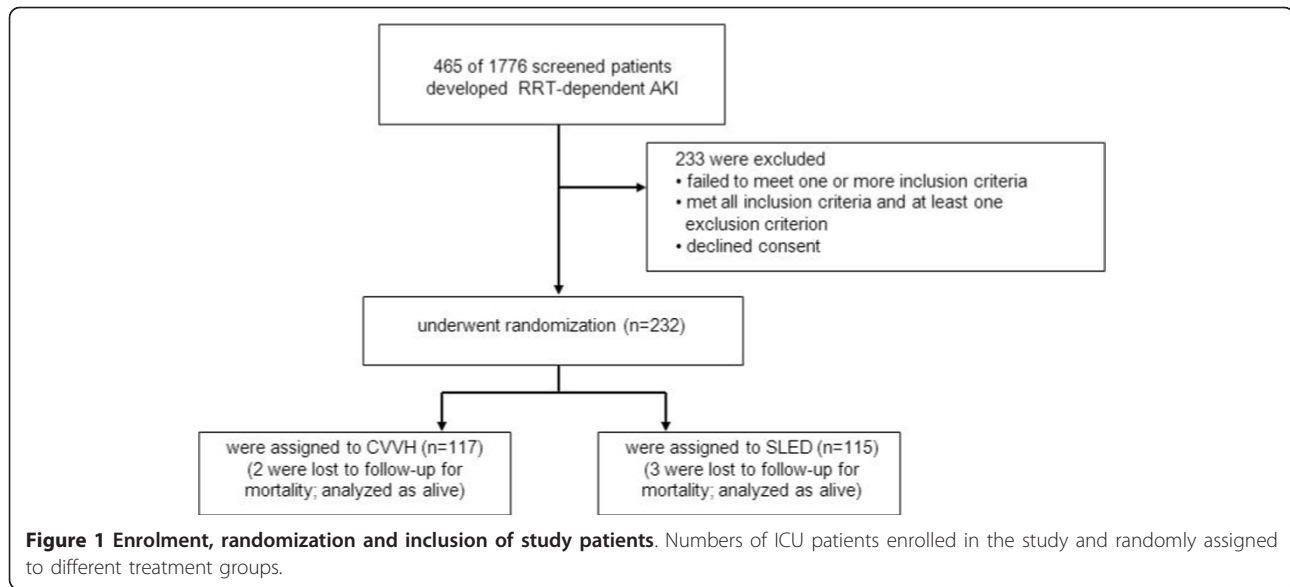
465 of 1776 screened patients developed RRT-dependent AKI

233 were excluded
• failed to meet one or more inclusion criteria
• met all inclusion criteria and at least one exclusion criterion
• declined consent

underwent randomization (n=232)

were assigned to CVVH (n=117) (2 were lost to follow-up for mortality; analyzed as alive)

were assigned to SLED (n=115) (3 were lost to follow-up for mortality; analyzed as alive)

**Figure 1 Enrolment, randomization and inclusion of study patients**. Numbers of ICU patients enrolled in the study and randomly assigned to different treatment groups.